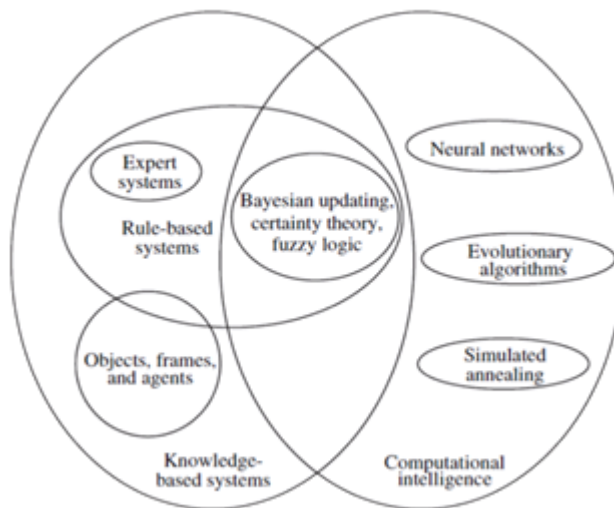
Expert systems

Rule-based systems

Bayesian updating, certainty theory, fuzzy logic

Neural networks

Evolutionary algorithms

Simulated annealing

Objects, frames, and agents

Knowledge-based systems

Computational intelligence